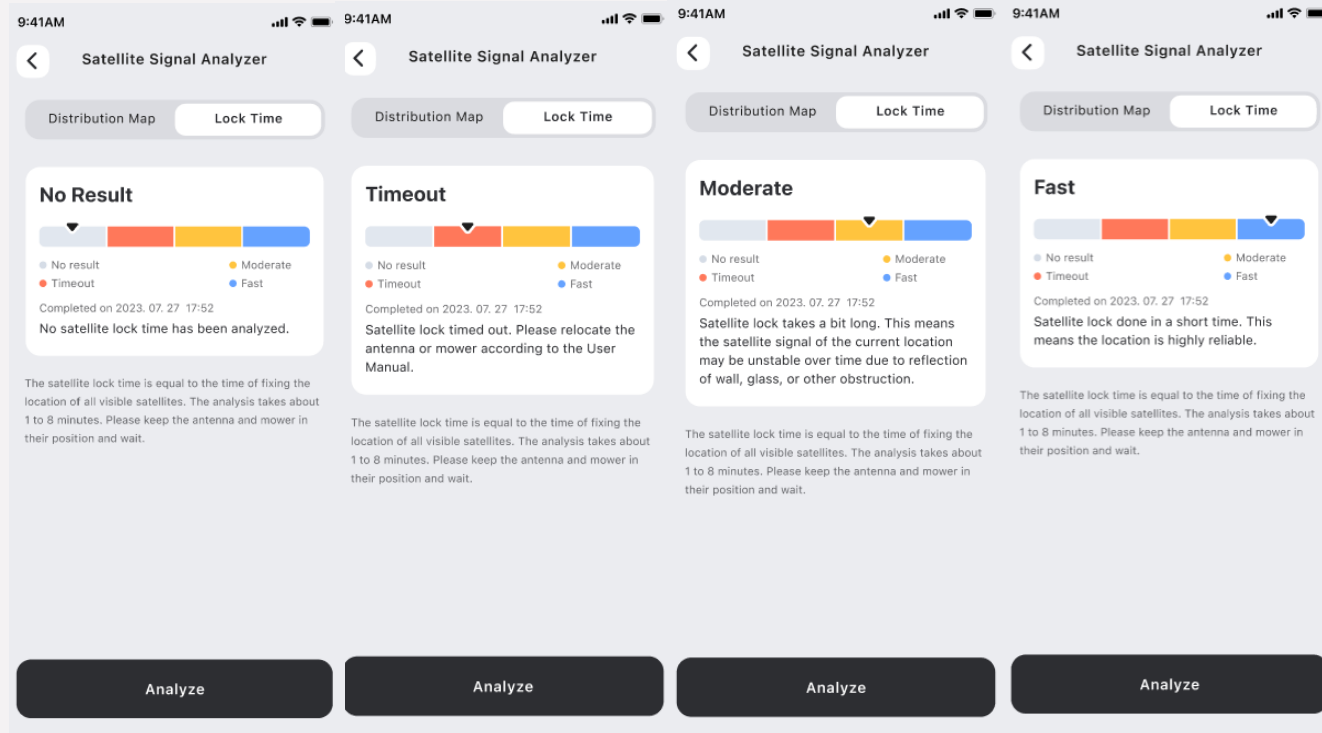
9:41AM

Satellite Signal Analyzer

Distribution Map | Lock Time

No Result

No result
Moderate
Timeout
Fast

Completed on 2023. 07. 27 17:52

No satellite lock time has been analyzed.

The satellite lock time is equal to the time of fixing the location of all visible satellites. The analysis takes about 1 to 8 minutes. Please keep the antenna and mower in their position and wait.

Analyze

9:41AM

Satellite Signal Analyzer

Distribution Map | Lock Time

Timeout

No result
Moderate
Timeout
Fast

Completed on 2023. 07. 27 17:52

Satellite lock timed out. Please relocate the antenna or mower according to the User Manual.

The satellite lock time is equal to the time of fixing the location of all visible satellites. The analysis takes about 1 to 8 minutes. Please keep the antenna and mower in their position and wait.

Analyze

9:41AM

Satellite Signal Analyzer

Distribution Map | Lock Time

Moderate

No result
Moderate
Timeout
Fast

Completed on 2023. 07. 27 17:52

Satellite lock takes a bit long. This means the satellite signal of the current location may be unstable over time due to reflection of wall, glass, or other obstruction.

The satellite lock time is equal to the time of fixing the location of all visible satellites. The analysis takes about 1 to 8 minutes. Please keep the antenna and mower in their position and wait.

Analyze

9:41AM

Satellite Signal Analyzer

Distribution Map | Lock Time

Fast

No result
Moderate
Timeout
Fast

Completed on 2023. 07. 27 17:52

Satellite lock done in a short time. This means the location is highly reliable.

The satellite lock time is equal to the time of fixing the location of all visible satellites. The analysis takes about 1 to 8 minutes. Please keep the antenna and mower in their position and wait.

Analyze